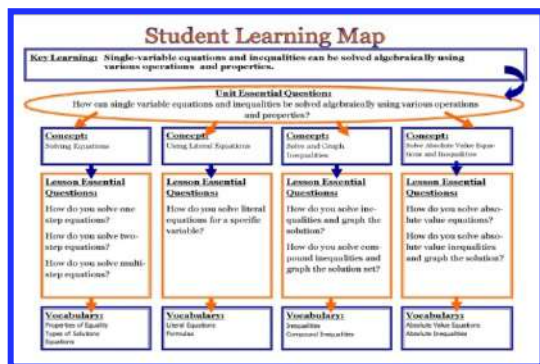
Student Learning Map

Key Learning: Single-variable equations and inequalities can be solved algebraically using various operations and properties.

Unit Essential Question:
How can single variable equations and inequalities be solved algebraically using various operations and properties?

Concept:
Solving Equations

Concept:
Using Literal Equations

Concept:
Solve and Graph Inequalities

Concept:
Solve Absolute Value Equations and Inequalities

Lesson Essential Questions:
How do you solve one step equations?
How do you solve two-step equations?
How do you solve multi-step equations?

Lesson Essential Questions:
How do you solve literal equations for a specific variable?

Lesson Essential Questions:
How do you solve inequalities and graph the solution?
How do you solve compound inequalities and graph the solution set?

Lesson Essential Questions:
How do you solve absolute value equations?
How do you solve absolute value inequalities and graph the solution?

Vocabulary:
Properties of Equality
Types of Solutions
Equations

Vocabulary:
Literal Equations
Formulas

Vocabulary:
Inequalities
Compound Inequalities

Vocabulary:
Absolute Value Equations
Absolute Inequalities